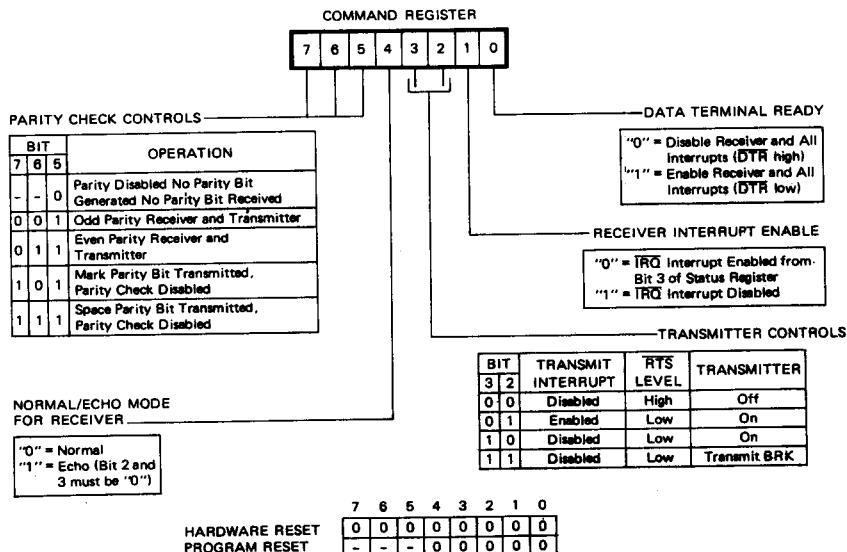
COMMAND REGISTER

| 7 | 6 | 5 | 4 | 3 | 2 | 1 | 0 |
|---|---|---|---|---|---|---|---|

PARITY CHECK CONTROLS

| BIT 7 | 6 | 5 | OPERATION |
|---|---|---|---|
| - | - | 0 | Parity Disabled No Parity Bit Generated No Parity Bit Received |
| 0 | 0 | 1 | Odd Parity Receiver and Transmitter |
| 0 | 1 | 1 | Even Parity Receiver and Transmitter |
| 1 | 0 | 1 | Mark Parity Bit Transmitted, Parity Check Disabled |
| 1 | 1 | 1 | Space Parity Bit Transmitted, Parity Check Disabled |

DATA TERMINAL READY

"0" = Disable Receiver and All Interrupts ($\overline{DTR}$ high)
"1" = Enable Receiver and All Interrupts ($\overline{DTR}$ low)

RECEIVER INTERRUPT ENABLE

"0" = $\overline{IRQ}$ Interrupt Enabled from Bit 3 of Status Register
"1" = $\overline{IRQ}$ Interrupt Disabled

TRANSMITTER CONTROLS

| BIT 3 | 2 | TRANSMIT INTERRUPT | $\overline{RTS}$ LEVEL | TRANSMITTER |
|---|---|---|---|---|
| 0 | 0 | Disabled | High | Off |
| 0 | 1 | Enabled | Low | On |
| 1 | 0 | Disabled | Low | On |
| 1 | 1 | Disabled | Low | Transmit BRK |

NORMAL/ECHO MODE FOR RECEIVER

"0" = Normal
"1" = Echo (Bit 2 and 3 must be "0")

| | 7 | 6 | 5 | 4 | 3 | 2 | 1 | 0 |
|---|---|---|---|---|---|---|---|---|
| HARDWARE RESET | 0 | 0 | 0 | 0 | 0 | 0 | 0 | 0 |
| PROGRAM RESET | - | - | - | 0 | 0 | 0 | 0 | 0 |